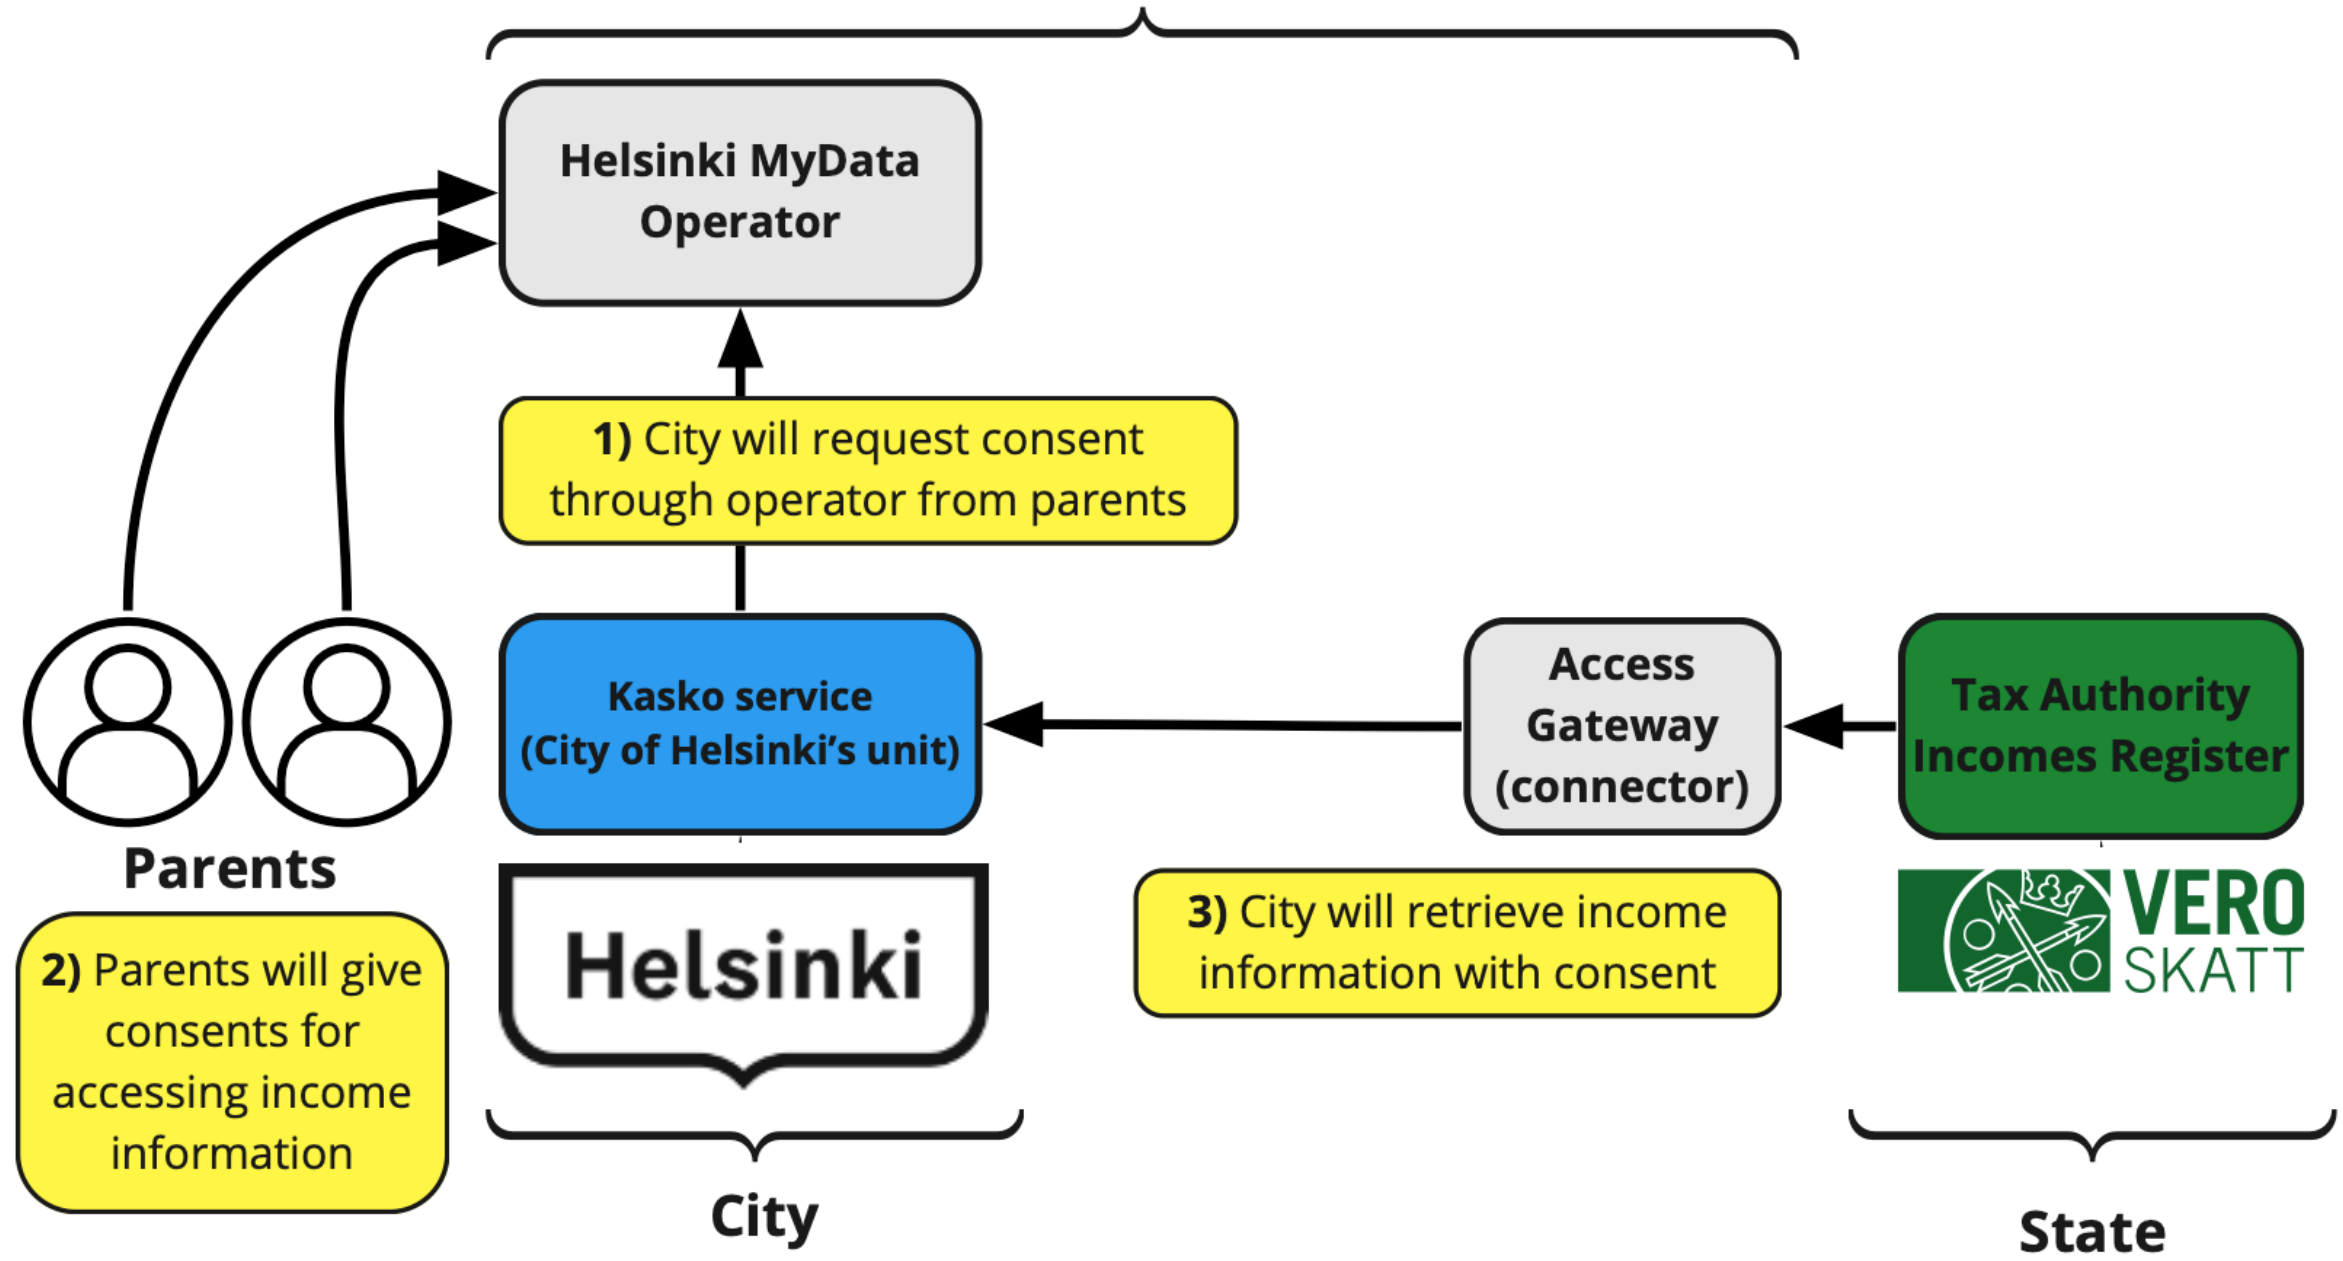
Helsinki MyData Operator

1) City will request consent through operator from parents

Kasko service (City of Helsinki's unit)

Access Gateway (connector)

Tax Authority Incomes Register

Parents

2) Parents will give consents for accessing income information

Helsinki

3) City will retrieve income information with consent

VERO SKATT

City

State